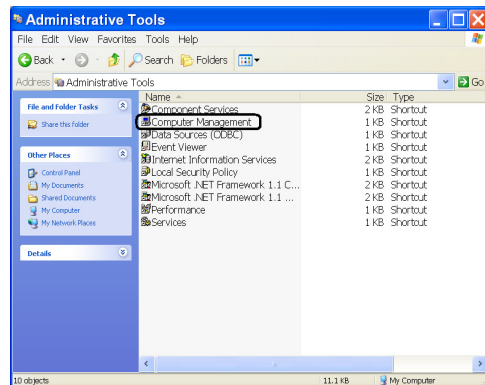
Administrative Tools

File Edit View Favorites Tools Help

Back Search Folders

Address Administrative Tools Go

File and Folder Tasks

Share this folder

Other Places

Control Panel
My Documents
Shared Documents
My Computer
My Network Places

Details

| Name | Size | Type |
|---|---|---|
| Component Services | 2 KB | Shortcut |
| Computer Management | 1 KB | Shortcut |
| Data Sources (ODBC) | 1 KB | Shortcut |
| Event Viewer | 1 KB | Shortcut |
| Internet Information Services | 2 KB | Shortcut |
| Local Security Policy | 1 KB | Shortcut |
| Microsoft .NET Framework 1.1 C... | 2 KB | Shortcut |
| Microsoft .NET Framework 1.1 ... | 2 KB | Shortcut |
| Performance | 1 KB | Shortcut |
| Services | 1 KB | Shortcut |

10 objects 11.1 KB My Computer